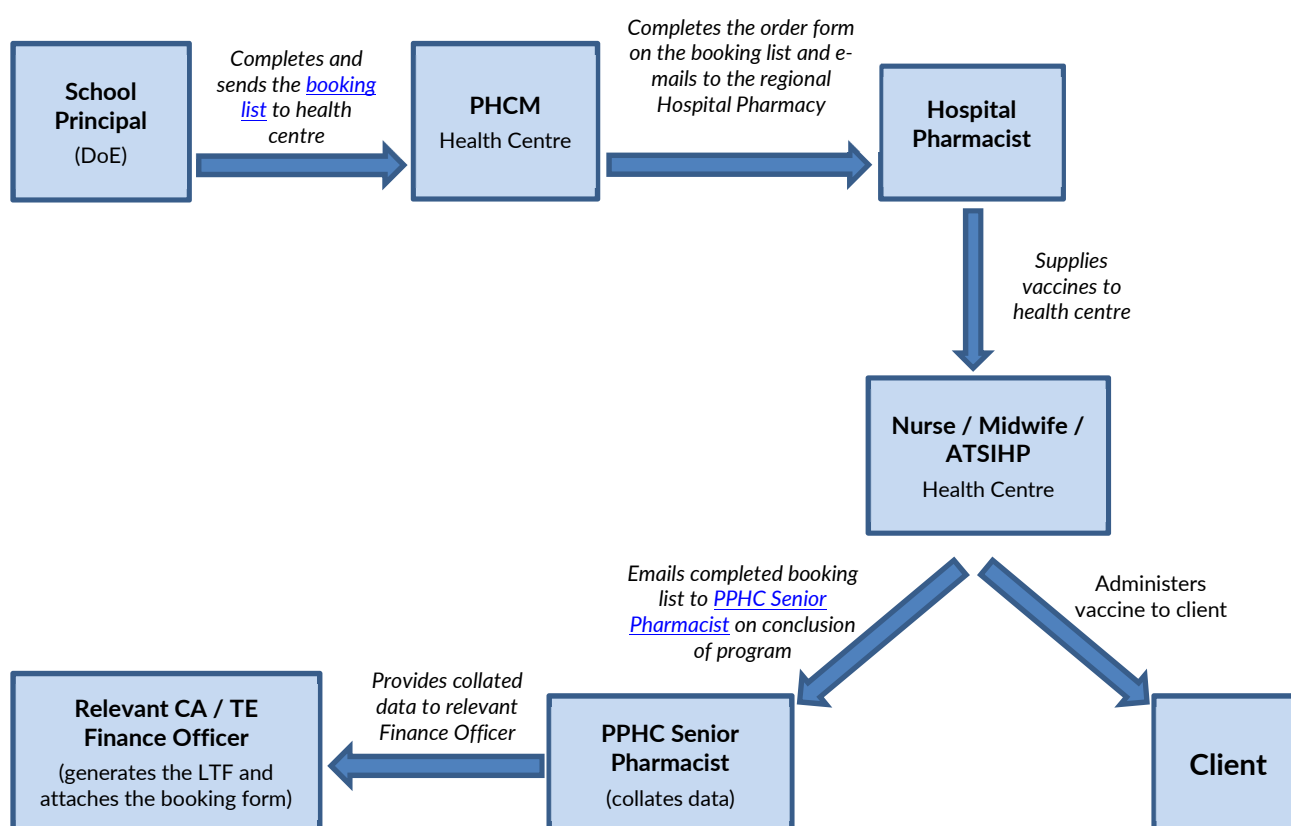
School Principal
(DoE)

Completes and sends the booking list to health centre

PHCM
Health Centre

Completes the order form on the booking list and e-mails to the regional Hospital Pharmacy

Hospital Pharmacist

Supplies vaccines to health centre

Nurse / Midwife / ATSIHP
Health Centre

Emails completed booking list to PPHC Senior Pharmacist on conclusion of program

Administers vaccine to client

Client

PPHC Senior Pharmacist
(collates data)

Provides collated data to relevant Finance Officer

Relevant CA / TE Finance Officer
(generates the LTF and attaches the booking form)